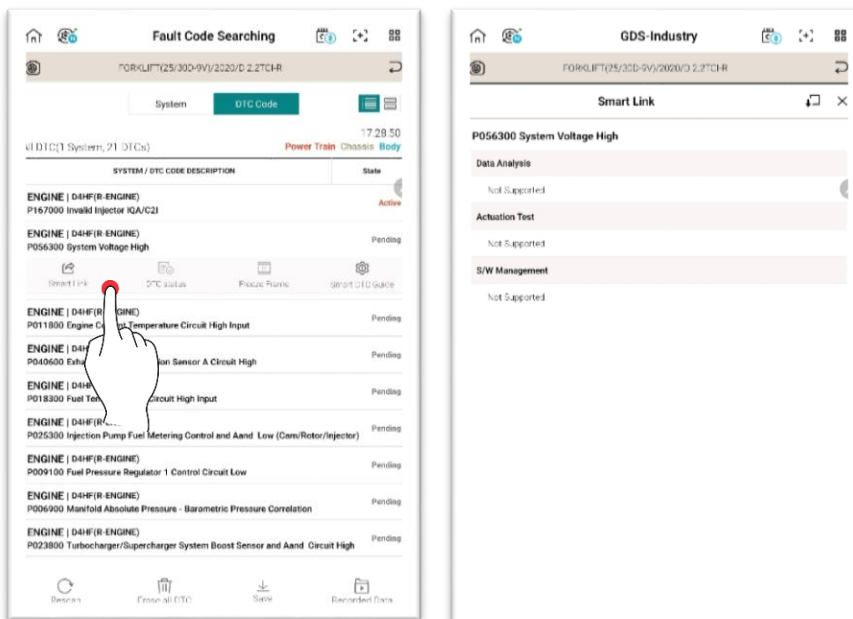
Fault Code Searching

FORKLIFT(25/30D-9V)/2020/D 2.2TCI-R

System DTC Code

17:28:50

ll DTC(1 System, 21 DTCs) Power Train Chassis Body

| SYSTEM / DTC CODE DESCRIPTION | State |
|---|---|
| ENGINE \| D4HF(R-ENGINE) P167000 Invalid Injector IQA/C2I | Active |
| ENGINE \| D4HF(R-ENGINE) P056300 System Voltage High | Pending |

Smart Link DTC status Freeze Frame Smart DTC Guide

| | |
|---|---|
| ENGINE \| D4HF(R-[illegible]GINE) P011800 Engine C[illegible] Temperature Circuit High Input | Pending |
| ENGINE \| D4H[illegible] P040600 Exha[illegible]ion Sensor A Circuit High | Pending |
| ENGINE \| D4H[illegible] P018300 Fuel Te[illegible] Circuit High Input | Pending |
| ENGINE \| D4HF(R-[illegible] P025300 Injection Pump Fuel Metering Control and Aand Low (Cam/Rotor/Injector) | Pending |
| ENGINE \| D4HF(R-ENGINE) P009100 Fuel Pressure Regulator 1 Control Circuit Low | Pending |
| ENGINE \| D4HF(R-ENGINE) P006900 Manifold Absolute Pressure - Barometric Pressure Correlation | Pending |
| ENGINE \| D4HF(R-ENGINE) P023800 Turbocharger/Supercharger System Boost Sensor and Aand Circuit High | Pending |

Rescan Erase all DTC Save Recorded Data

GDS-Industry

FORKLIFT(25/30D-9V)/2020/D 2.2TCI-R

Smart Link

P056300 System Voltage High

Data Analysis

Not Supported

Actuation Test

Not Supported

S/W Management

Not Supported